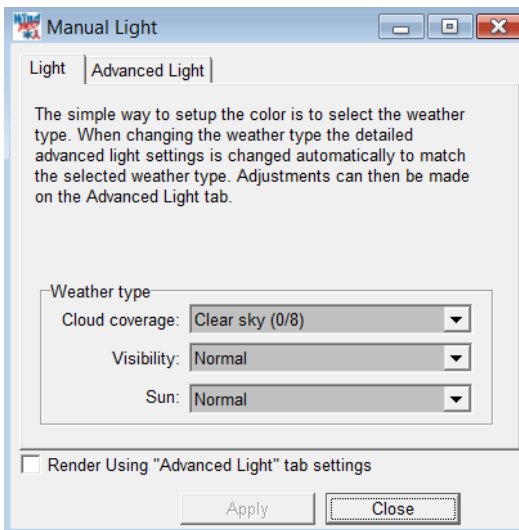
Manual Light

Light | Advanced Light

The simple way to setup the color is to select the weather type. When changing the weather type the detailed advanced light settings is changed automatically to match the selected weather type. Adjustments can then be made on the Advanced Light tab.

Weather type
Cloud coverage: Clear sky (0/8)
Visibility: Normal
Sun: Normal

Render Using "Advanced Light" tab settings

Apply
Close